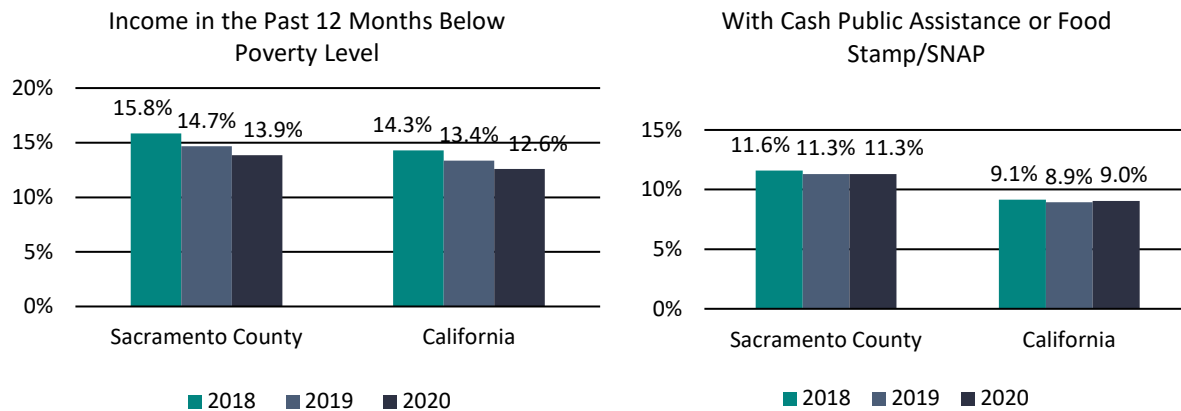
Income in the Past 12 Months Below Poverty Level

20%
15%
10%
5%
0%

15.8% 14.7% 13.9%
14.3% 13.4% 12.6%

Sacramento County
California

2018 2019 2020

With Cash Public Assistance or Food Stamp/SNAP

15%
10%
5%
0%

11.6% 11.3% 11.3%
9.1% 8.9% 9.0%

Sacramento County
California

2018 2019 2020